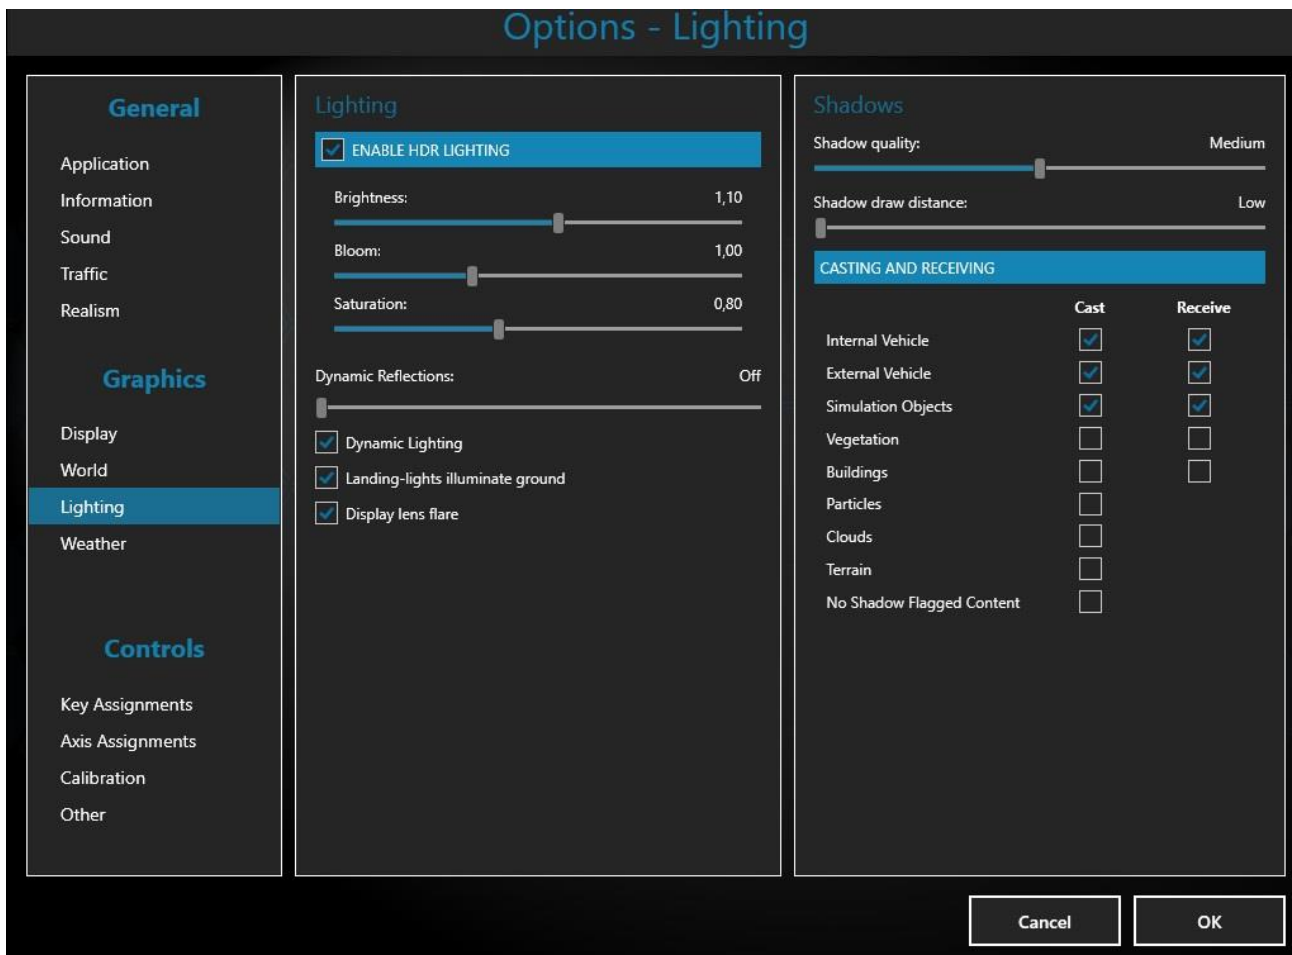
Options - Lighting

General

Application
Information
Sound
Traffic
Realism

Graphics

Display
World
Lighting
Weather

Controls

Key Assignments
Axis Assignments
Calibration
Other

Lighting

ENABLE HDR LIGHTING

Brightness: 1,10

Bloom: 1,00

Saturation: 0,80

Dynamic Reflections: Off

Dynamic Lighting
Landing-lights illuminate ground
Display lens flare

Shadows

Shadow quality: Medium

Shadow draw distance: Low

CASTING AND RECEIVING

| | Cast | Receive |
|---|---|---|
| Internal Vehicle | ✓ | ✓ |
| External Vehicle | ✓ | ✓ |
| Simulation Objects | ✓ | ✓ |
| Vegetation | | |
| Buildings | | |
| Particles | | |
| Clouds | | |
| Terrain | | |
| No Shadow Flagged Content | | |

Cancel
OK